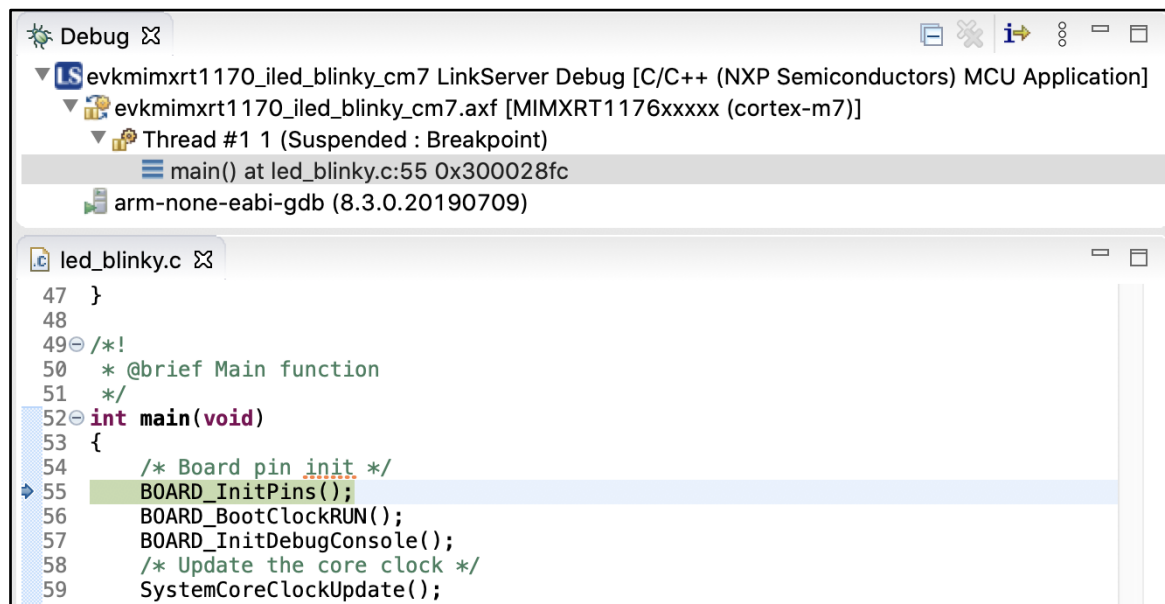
Debug ☒

evkmimxrt1170_iled_blinky_cm7 LinkServer Debug [C/C++ (NXP Semiconductors) MCU Application]
evkmimxrt1170_iled_blinky_cm7.axf [MIMXRT1176xxxxx (cortex-m7)]
Thread #1 1 (Suspended : Breakpoint)
main() at led_blinky.c:55 0x300028fc
arm-none-eabi-gdb (8.3.0.20190709)

led_blinky.c ☒

47 }
48
49 /*!
50  * @brief Main function
51  */
52 int main(void)
53 {
54     /* Board pin init */
55     BOARD_InitPins();
56     BOARD_BootClockRUN();
57     BOARD_InitDebugConsole();
58     /* Update the core clock */
59     SystemCoreClockUpdate();